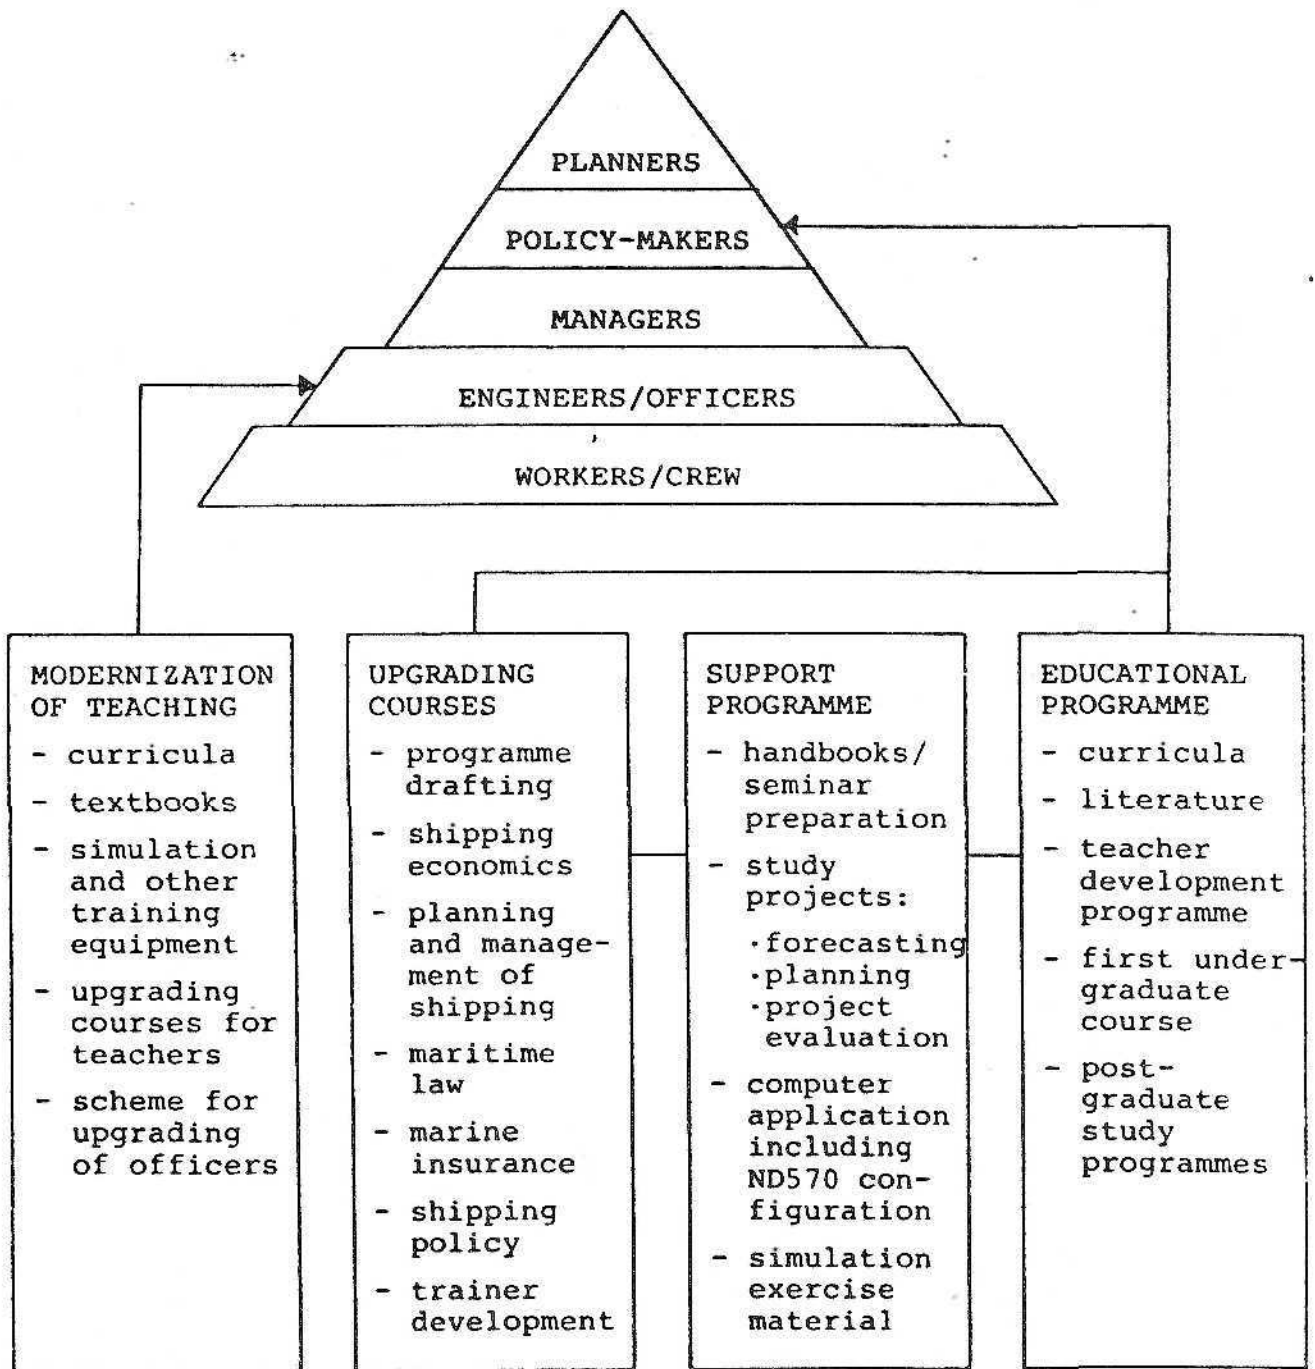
PLANNERS

POLICY-MAKERS

MANAGERS

ENGINEERS/OFFICERS

WORKERS/CREW

MODERNIZATION OF TEACHING
- curricula
- textbooks
- simulation and other training equipment
- upgrading courses for teachers
- scheme for upgrading of officers

UPGRADING COURSES
- programme drafting
- shipping economics
- planning and management of shipping
- maritime law
- marine insurance
- shipping policy
- trainer development

SUPPORT PROGRAMME
- handbooks/ seminar preparation
- study projects:
·forecasting
·planning
·project evaluation
- computer application including ND570 configuration
- simulation exercise material

EDUCATIONAL PROGRAMME
- curricula
- literature
- teacher development programme
- first undergraduate course
- post-graduate study programmes